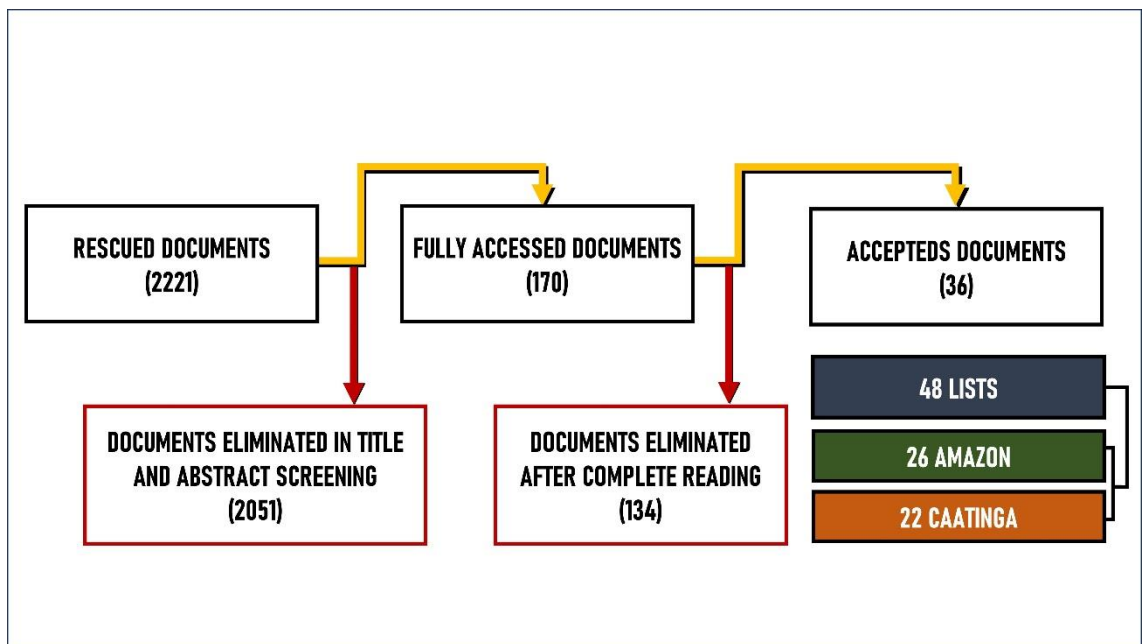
RESCUED DOCUMENTS
(2221)

FULLY ACCESSED DOCUMENTS
(170)

ACCEPTEDS DOCUMENTS
(36)

DOCUMENTS ELIMINATED IN TITLE AND ABSTRACT SCREENING
(2051)

DOCUMENTS ELIMINATED AFTER COMPLETE READING
(134)

48 LISTS

26 AMAZON

22 CAATINGA